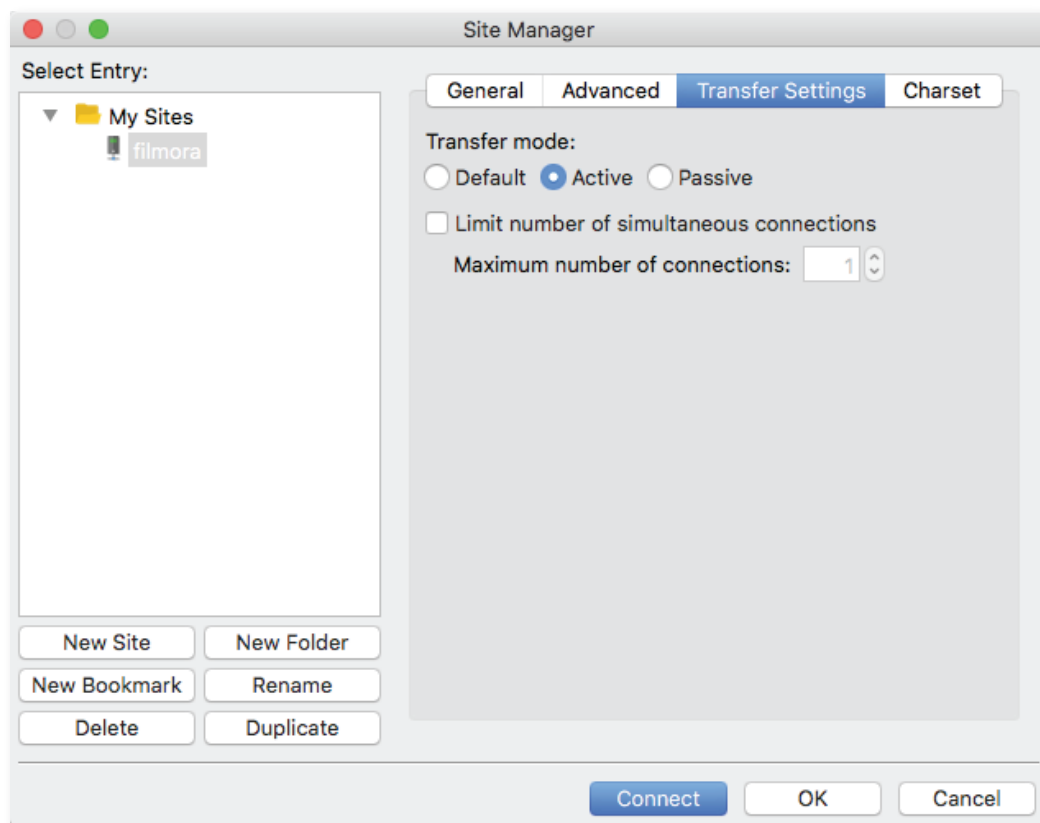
Site Manager

Select Entry:

My Sites

filmora

General | Advanced | Transfer Settings | Charset

Transfer mode:

Default Active Passive

Limit number of simultaneous connections

Maximum number of connections: 1

New Site

New Folder

New Bookmark

Rename

Delete

Duplicate

Connect

OK

Cancel